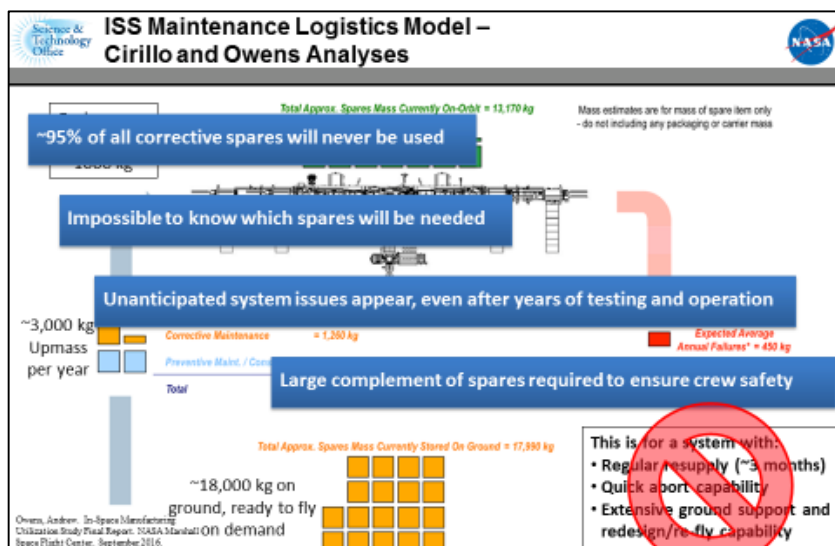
Science & Technology Office

ISS Maintenance Logistics Model – Cirillo and Owens Analyses

NASA

Total Approx. Spares Mass Currently On-Orbit = 13,170 kg

Mass estimates are for mass of spare item only - do not including any packaging or carrier mass

~95% of all corrective spares will never be used

1000 kg

Impossible to know which spares will be needed

Unanticipated system issues appear, even after years of testing and operation

~3,000 kg Upmass per year

Corrective Maintenance = 1,260 kg

Preventive Maint. / Cons

Total

Expected Average Annual Failures* = 450 kg

Large complement of spares required to ensure crew safety

Total Approx. Spares Mass Currently Stored On Ground = 17,990 kg

~18,000 kg on ground, ready to fly on demand

This is for a system with:
• Regular resupply (~3 months)
• Quick abort capability
• Extensive ground support and redesign/re-fly capability

Owens, Andrew. In-Space Manufacturing Utilization Study Final Report. NASA Marshall Space Flight Center. September 2016.